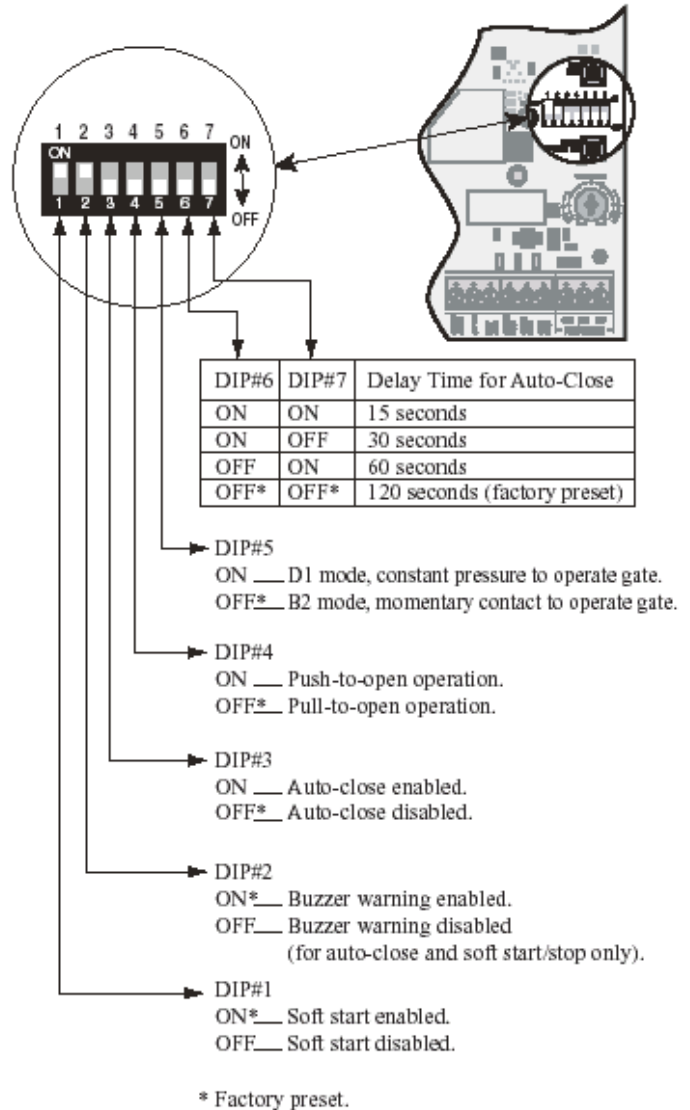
1 2 3 4 5 6 7
ON
ON
OFF
1 2 3 4 5 6 7

| DIP#6 | DIP#7 | Delay Time for Auto-Close |
|---|---|---|
| ON | ON | 15 seconds |
| ON | OFF | 30 seconds |
| OFF | ON | 60 seconds |
| OFF* | OFF* | 120 seconds (factory preset) |

DIP#5
ON ___ D1 mode, constant pressure to operate gate.
OFF*___ B2 mode, momentary contact to operate gate.

DIP#4
ON ___ Push-to-open operation.
OFF*___ Pull-to-open operation.

DIP#3
ON ___ Auto-close enabled.
OFF*___ Auto-close disabled.

DIP#2
ON*___ Buzzer warning enabled.
OFF___ Buzzer warning disabled (for auto-close and soft start/stop only).

DIP#1
ON*___ Soft start enabled.
OFF___ Soft start disabled.

* Factory preset.